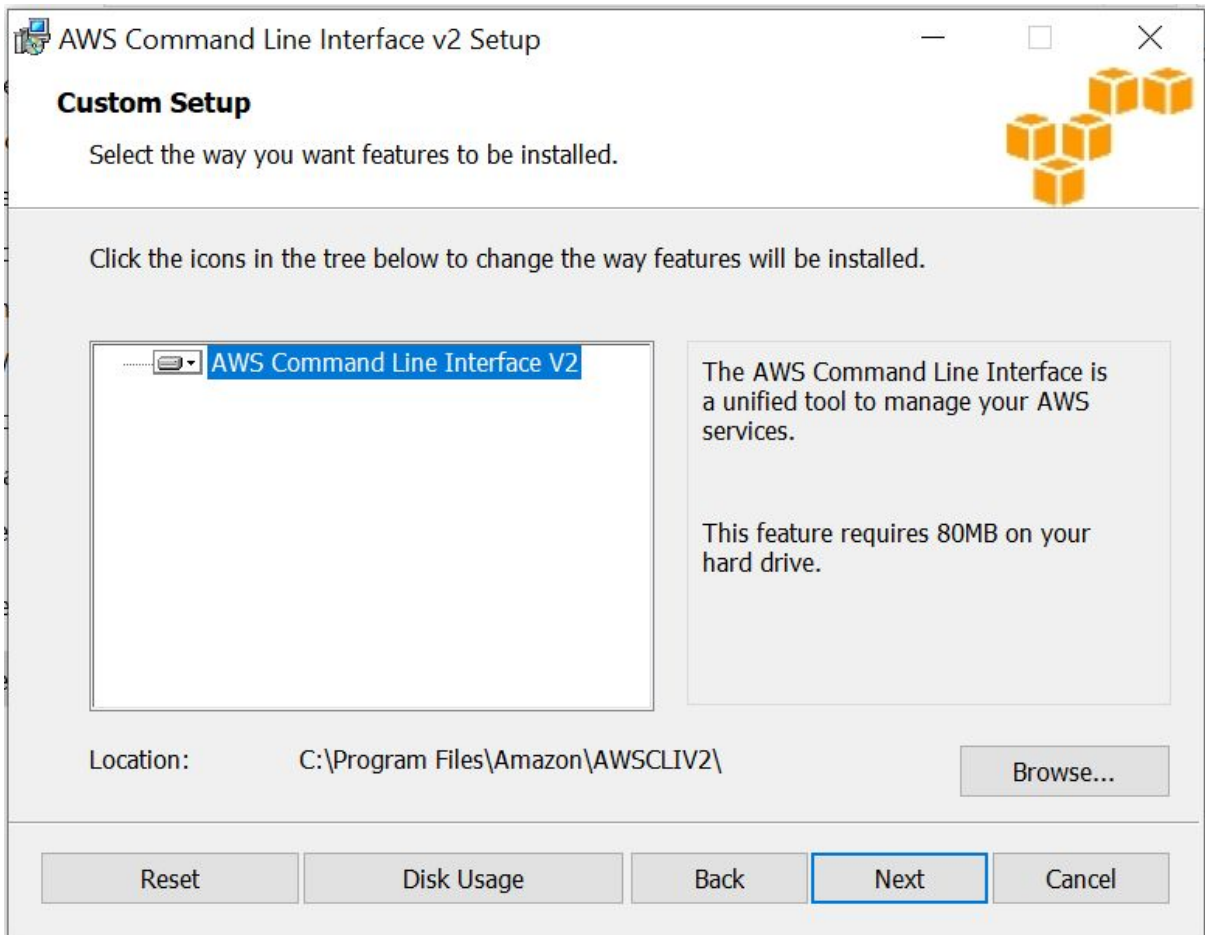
AWS Command Line Interface v2 Setup

Custom Setup

Select the way you want features to be installed.

Click the icons in the tree below to change the way features will be installed.

AWS Command Line Interface V2

The AWS Command Line Interface is a unified tool to manage your AWS services.

This feature requires 80MB on your hard drive.

Location: C:\Program Files\Amazon\AWSCLIV2\

Browse...

Reset

Disk Usage

Back

Next

Cancel